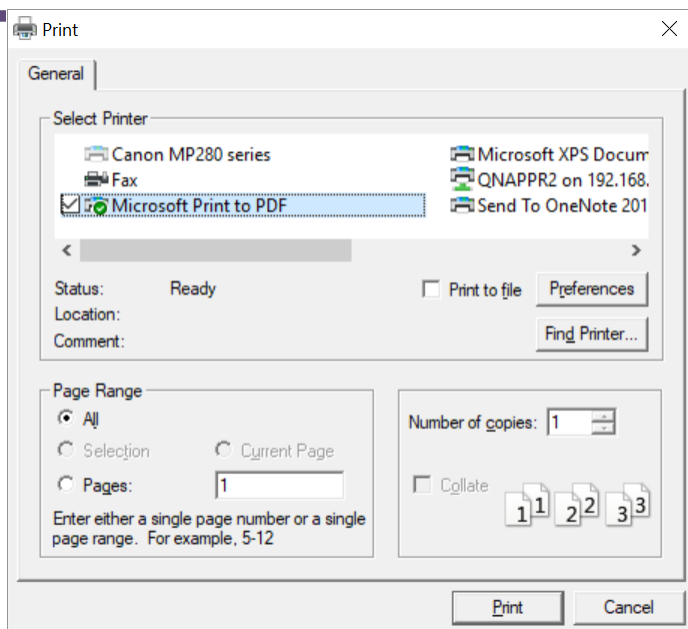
Print

General

Select Printer

Canon MP280 series
Fax
Microsoft Print to PDF
Microsoft XPS Docum
QNAPPR2 on 192.168.
Send To OneNote 201

Status: Ready
Location:
Comment:

Print to file
Preferences
Find Printer...

Page Range
All
Selection
Current Page
Pages: 1
Enter either a single page number or a single page range. For example, 5-12

Number of copies: 1
Collate
1 1 2 2 3 3

Print
Cancel